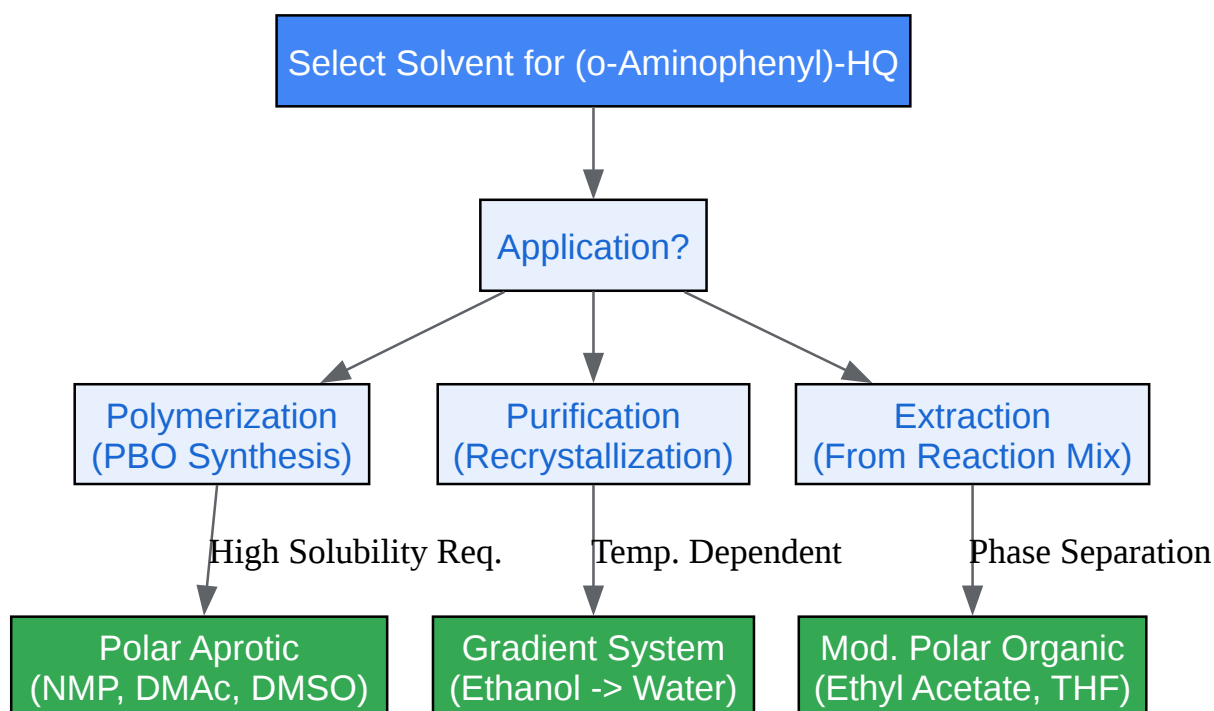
Select Solvent for (o-Aminophenyl)-HQ

Application?

Polymerization (PBO Synthesis)

Purification (Recrystallization)

Extraction (From Reaction Mix)

High Solubility Req.

Temp. Dependent

Phase Separation

Polar Aprotic (NMP, DMAc, DMSO)

Gradient System (Ethanol -> Water)

Mod. Polar Organic (Ethyl Acetate, THF)